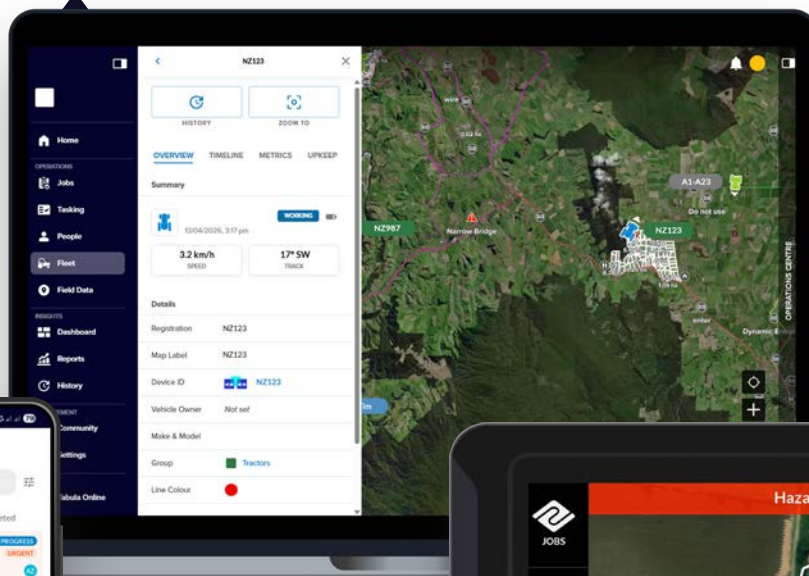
Home
OPERATIONS
Jobs
Tasking
People
Fleet
Field Data
INSIGHTS
Dashboard
Reports
History
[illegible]EMENT
Community
Settings
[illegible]abula Online

NZ123
HISTORY
ZOOM TO
OVERVIEW
TIMELINE
METRICS
UPKEEP
Summary
WORKING
13/04/2026, 3:17 pm
3.2 km/h
SPEED
17° SW
TRACK
Details

| Registration | NZ123 |
|---|---|
| Map Label | NZ123 |
| Device ID | NZ123 |
| Vehicle Owner | Not set |
| Make & Model | |
| Group | Tractors |
| Line Colour | |

NZ987
Narrow Bridge
NZ123
A1-A23
Do not use
OPERATIONS CENTRE
Dynamic E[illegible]

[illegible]eted
PROGRESS
URGENT

JOBS
Haza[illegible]